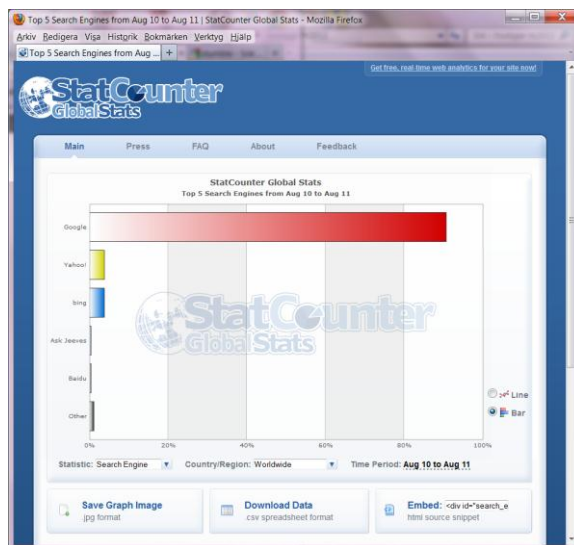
Top 5 Search Engines from Aug 10 to Aug 11 | StatCounter Global Stats - Mozilla Firefox

Arkiv Redigera Visa Historik Bokmärken Verktyg Hjälp

Top 5 Search Engines from Aug ... +

Get free, real time web analytics for your site now!

StatCounter Global Stats

Main Press FAQ About Feedback

StatCounter Global Stats
Top 5 Search Engines from Aug 10 to Aug 11

Google
Yahoo!
bing
Ask Jeeves
Baidu
Other

0% 20% 40% 60% 80% 100%

StatCounter Global Stats

Line
Bar

Statistic: Search Engine Country/Region: Worldwide Time Period: Aug 10 to Aug 11

Save Graph Image
.jpg format

Download Data
.csv spreadsheet format

Embed: <div id="search_e
html source snippet